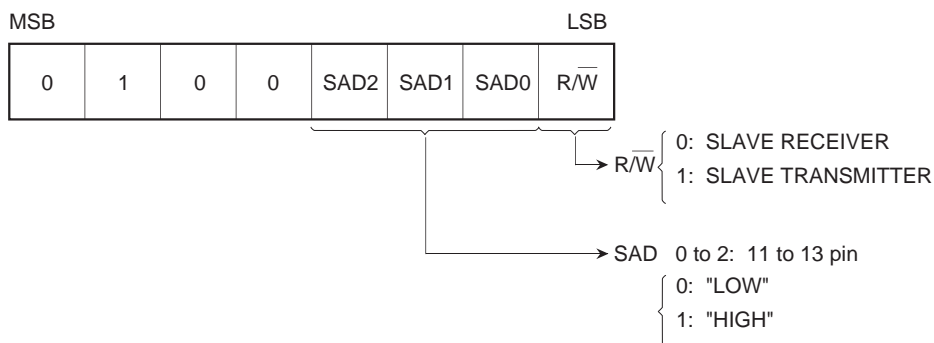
MSB LSB

| 0 | 1 | 0 | 0 | SAD2 | SAD1 | SAD0 | R/$\overline{W}$ |
|---|---|---|---|---|---|---|---|

R/$\overline{W}$ 0: SLAVE RECEIVER
1: SLAVE TRANSMITTER

SAD 0 to 2: 11 to 13 pin
0: "LOW"
1: "HIGH"